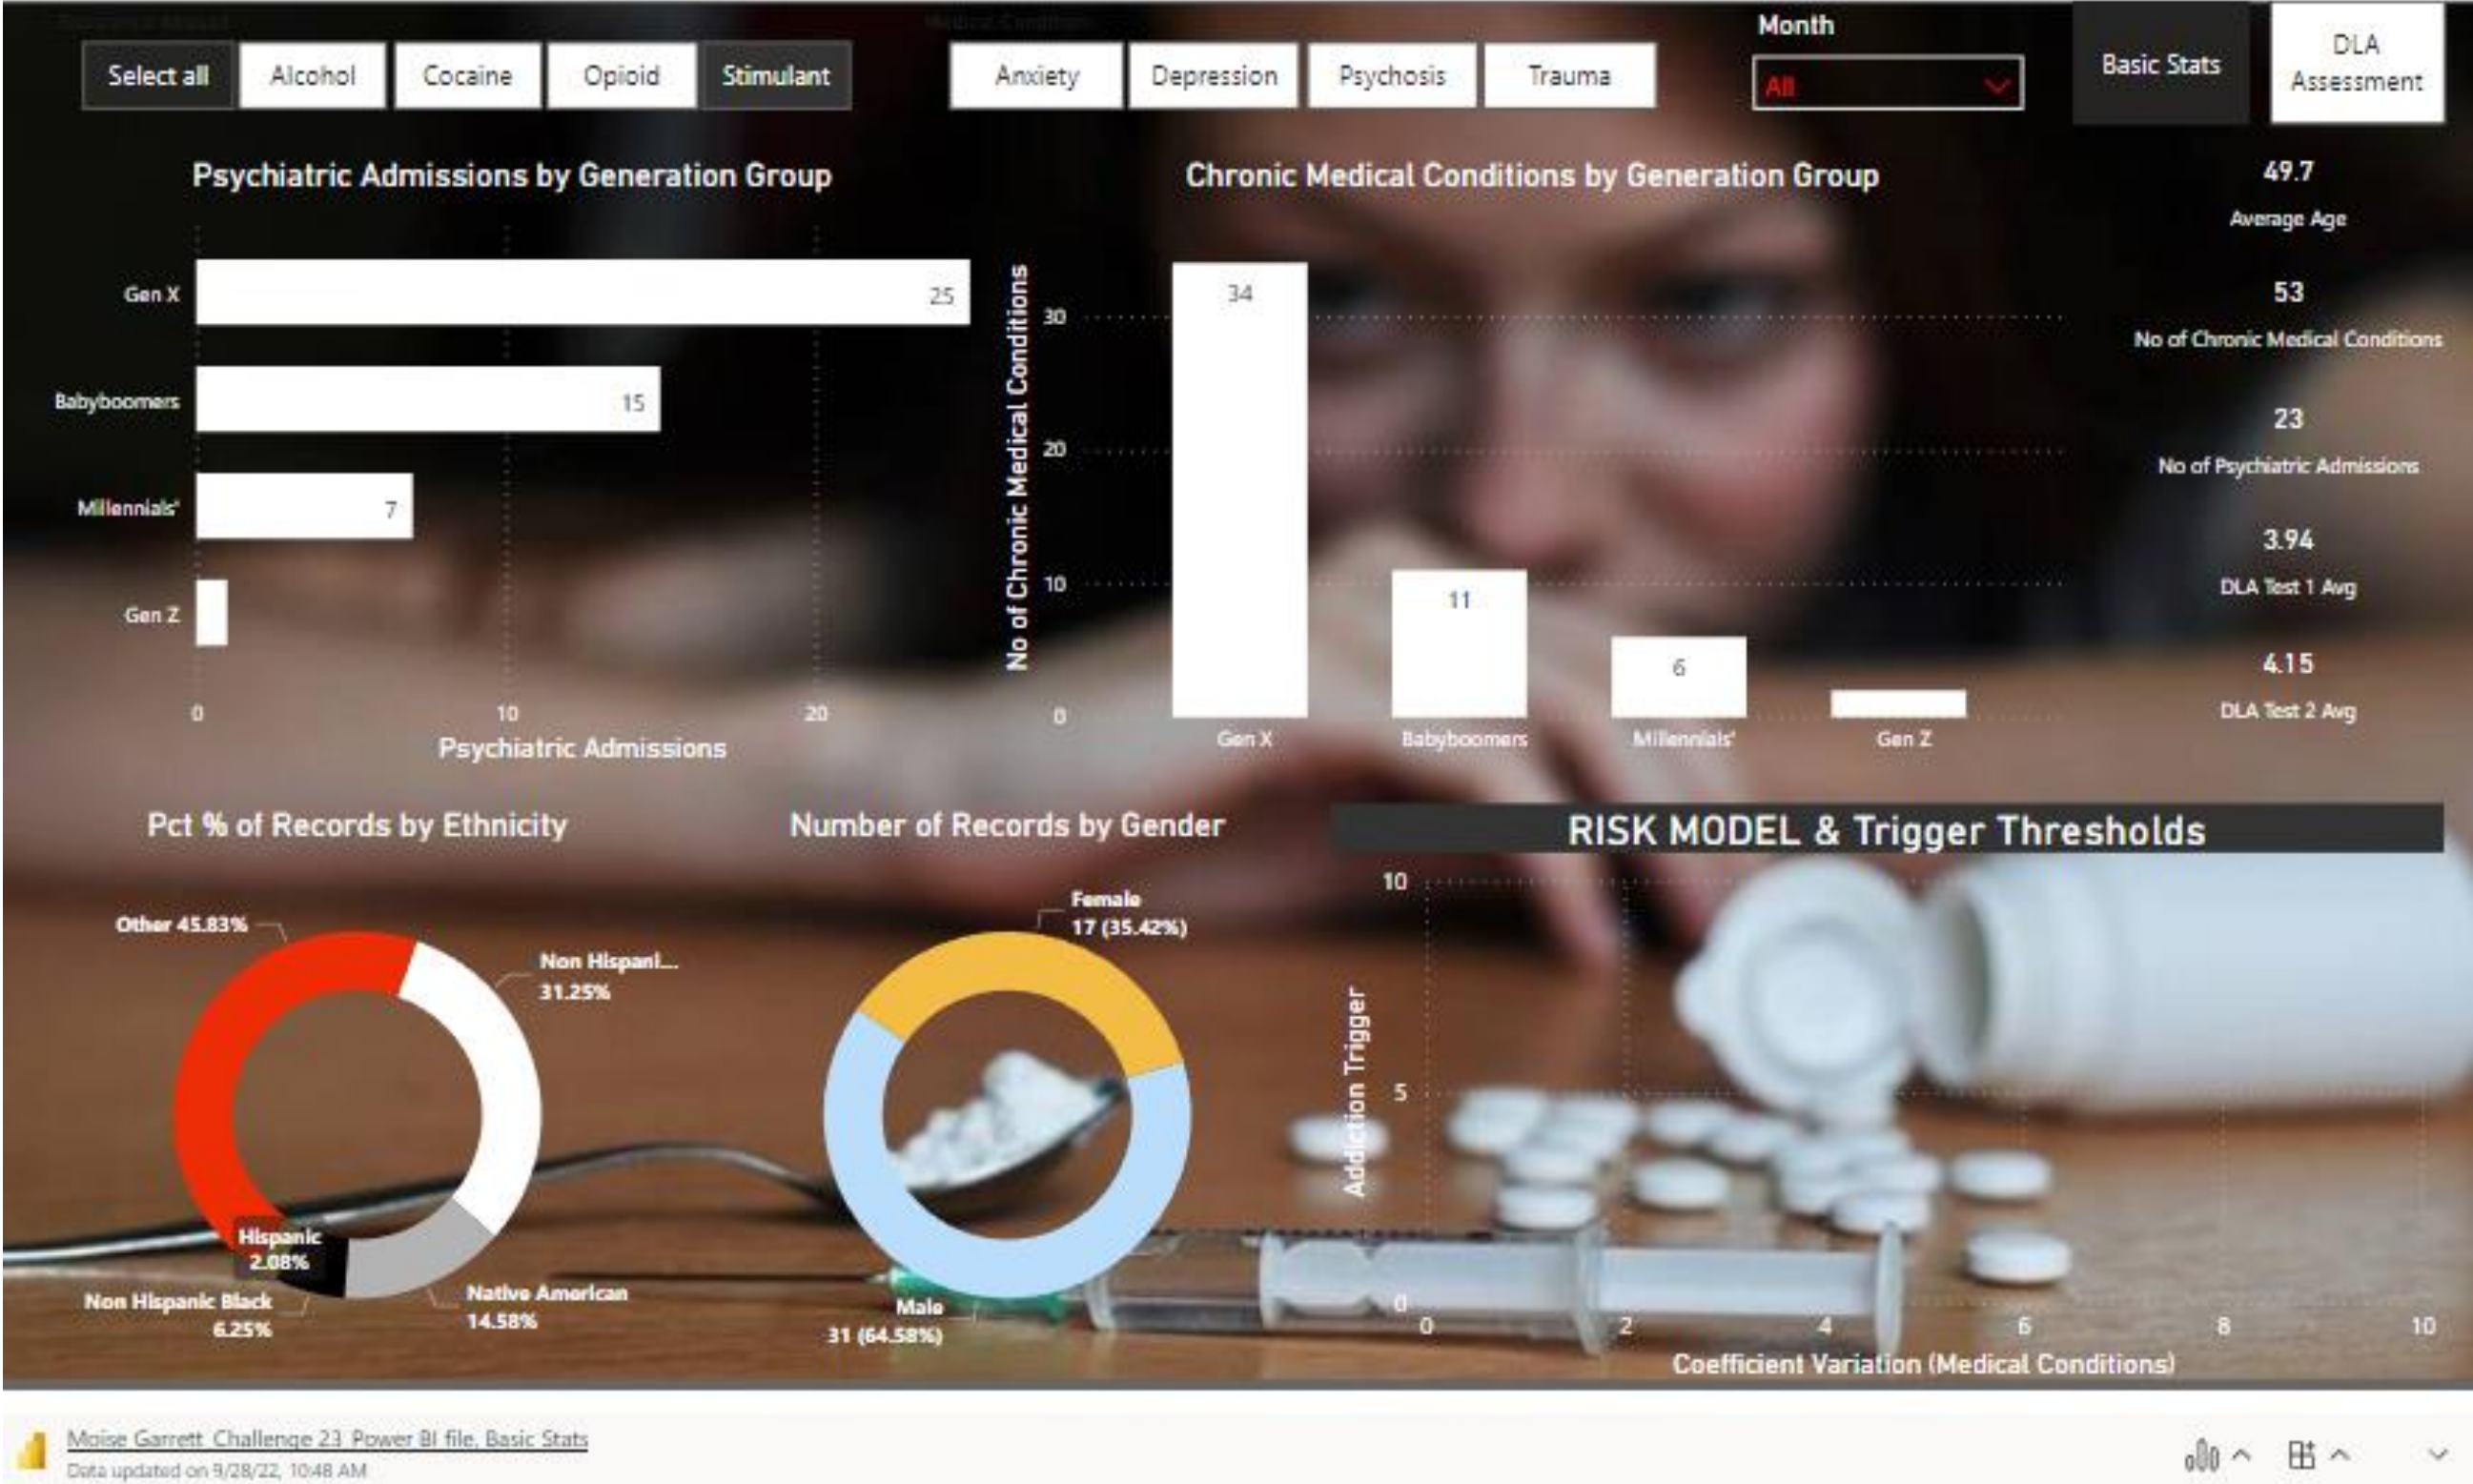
Select all Alcohol Cocaine Opioid Stimulant

Anxiety Depression Psychosis Trauma

Month
All

Basic Stats

DLA Assessment

Psychiatric Admissions by Generation Group

| | |
|---|---|
| Gen X | 25 |
| Babyboomers | 15 |
| Millennials' | 7 |
| Gen Z | |

0 10 20
Psychiatric Admissions

Chronic Medical Conditions by Generation Group

No of Chronic Medical Conditions
0 10 20 30

| | |
|---|---|
| Gen X | 34 |
| Babyboomers | 11 |
| Millennials' | 6 |
| Gen Z | |

49.7
Average Age

53
No of Chronic Medical Conditions

23
No of Psychiatric Admissions

3.94
DLA Test 1 Avg

4.15
DLA Test 2 Avg

Pct % of Records by Ethnicity

Other 45.83%
Non Hispani... 31.25%
Hispanic 2.08%
Non Hispanic Black 6.25%
Native American 14.58%

Number of Records by Gender

Female 17 (35.42%)
Male 31 (64.58%)

RISK MODEL & Trigger Thresholds

Addiction Trigger
0 5 10

0 2 4 6 8 10
Coefficient Variation (Medical Conditions)

Moise Garrett Challenge 23 Power BI file, Basic Stats
Data updated on 9/28/22, 10:48 AM